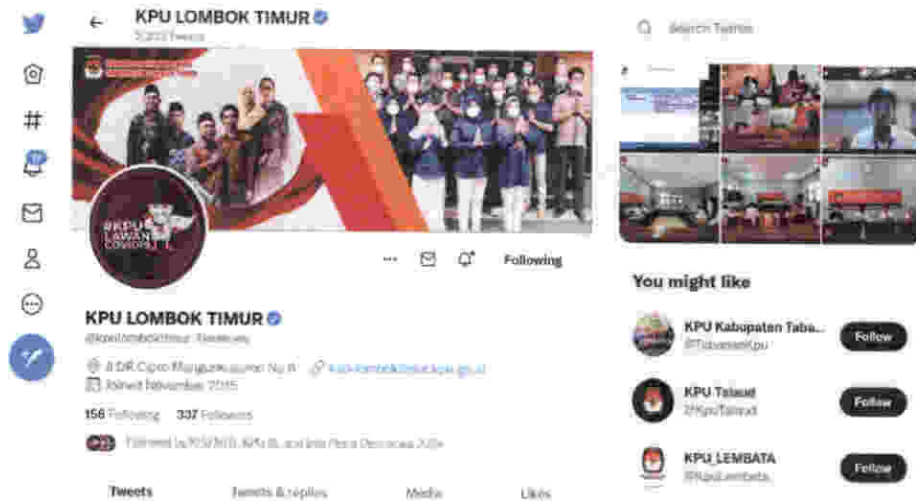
KPU LOMBOK TIMUR
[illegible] Tweets

Search Twitter

#KPU LAWAN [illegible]

Following

KPU LOMBOK TIMUR
@kpulombok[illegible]

Jl. DR Cipto Mangunkusumo No. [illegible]
kpu-lomboktimurkab.kpu.go.id
Joined November 2015

156 Following 337 Followers

Followed by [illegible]

Tweets Tweets & replies Media Likes

You might like

KPU Kabupaten Taba...
@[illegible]
Follow

KPU Talaud
@KpuTalaud
Follow

KPU_LEMBATA
@KpuLembata
Follow